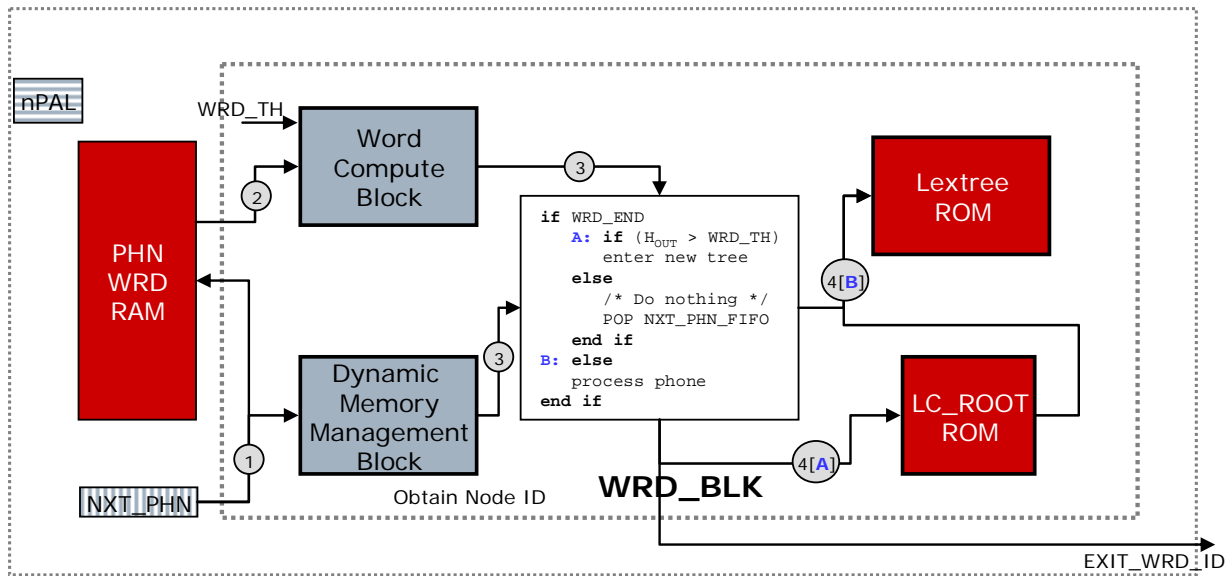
nPAL

WRD_TH

Word Compute Block

3

Lextree ROM

2

PHN WRD RAM

if WRD_END
A: if ($H_{OUT}$ > WRD_TH)
enter new tree
else
/* Do nothing */
POP NXT_PHN_FIFO
end if
B: else
process phone
end if

4[B]

3

Dynamic Memory Management Block

LC_ROOT ROM

4[A]

1

NXT_PHN

Obtain Node ID

WRD_BLK

EXIT_WRD_ID